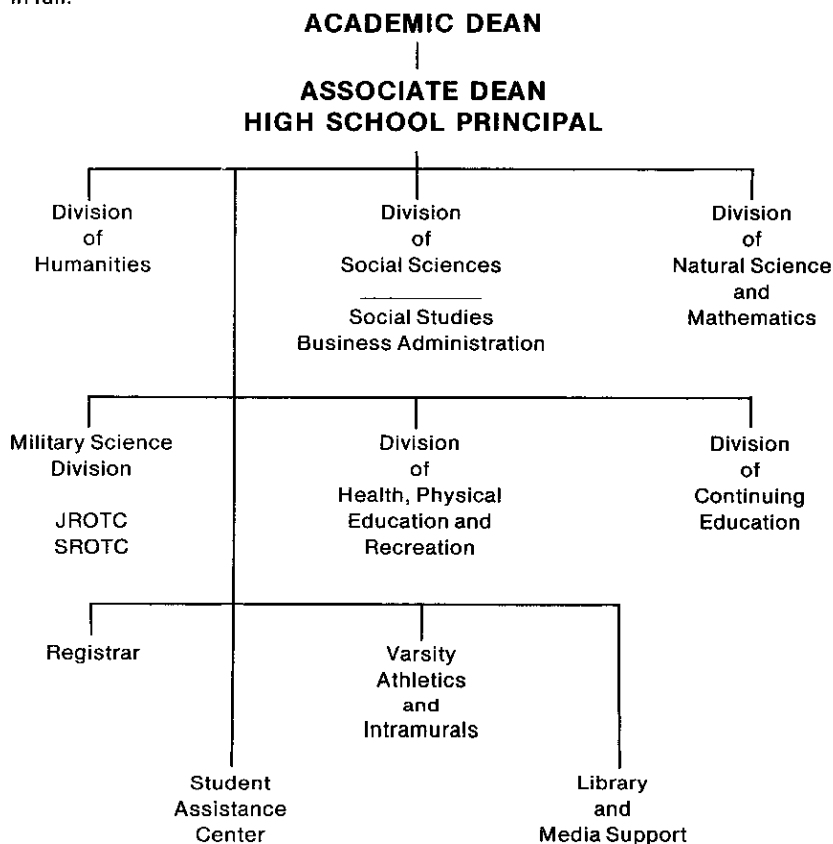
in full.

ACADEMIC DEAN

ASSOCIATE DEAN
HIGH SCHOOL PRINCIPAL

Division of Humanities

Division of Social Sciences

Social Studies
Business Administration

Division of Natural Science and Mathematics

Military Science Division

JROTC
SROTC

Division of Health, Physical Education and Recreation

Division of Continuing Education

Registrar

Varsity Athletics and Intramurals

Student Assistance Center

Library and Media Support